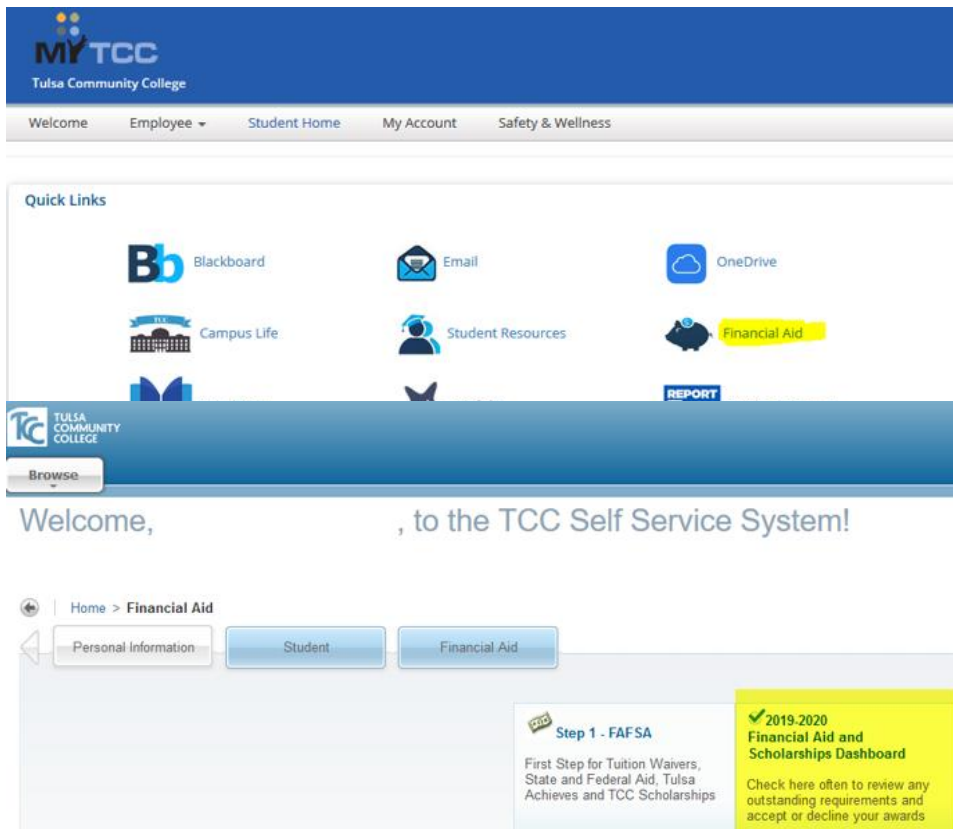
MYTCC
Tulsa Community College

Welcome Employee Student Home My Account Safety & Wellness

Quick Links

Blackboard Email OneDrive

Campus Life Student Resources Financial Aid

REPORT

TULSA COMMUNITY COLLEGE

Browse

Welcome, , to the TCC Self Service System!

Home > Financial Aid

Personal Information Student Financial Aid

Step 1 - FAFSA

First Step for Tuition Waivers, State and Federal Aid, Tulsa Achieves and TCC Scholarships

2019-2020 Financial Aid and Scholarships Dashboard

Check here often to review any outstanding requirements and accept or decline your awards